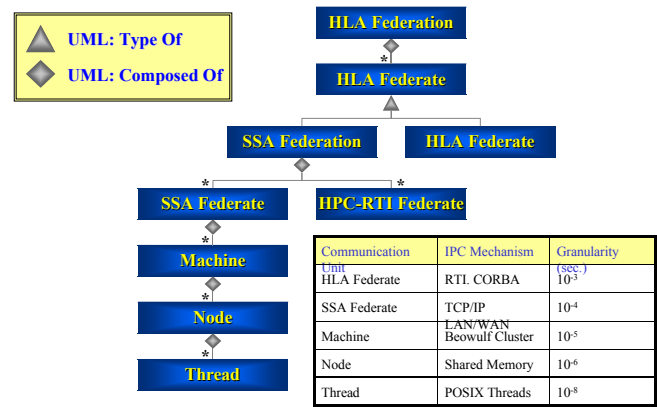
UML: Type Of

UML: Composed Of

HLA Federation

*

HLA Federate

SSA Federation

HLA Federate

*

*

SSA Federate

HPC-RTI Federate

*

Machine

*

Node

*

Thread

| Communication Unit | IPC Mechanism | Granularity (sec.) |
|---|---|---|
| HLA Federate | RTI. CORBA | $10^{-3}$ |
| SSA Federate | TCP/IP LAN/WAN | $10^{-4}$ |
| Machine | Beowulf Cluster | $10^{-5}$ |
| Node | Shared Memory | $10^{-6}$ |
| Thread | POSIX Threads | $10^{-8}$ |